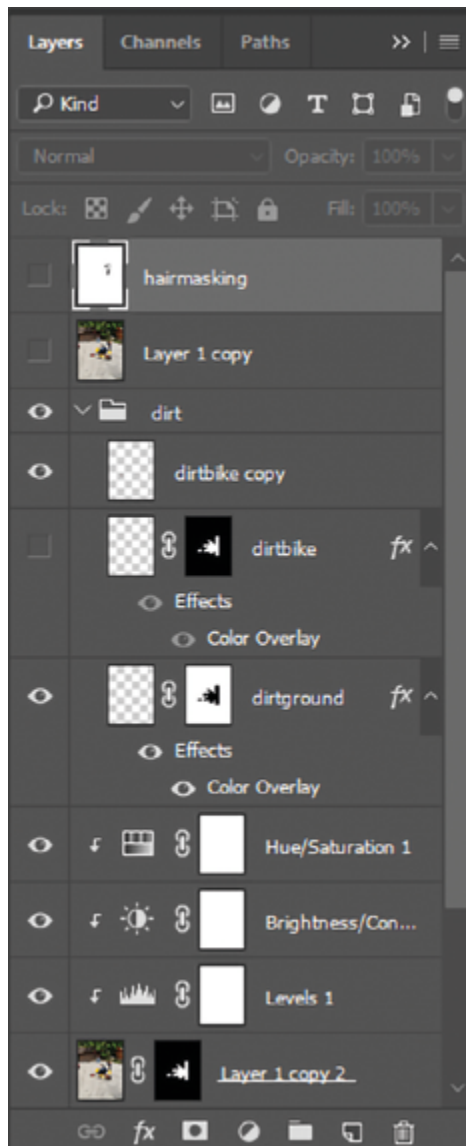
Layers Channels Paths

Kind

Normal Opacity: 100%

Lock: Fill: 100%

hairmasking

Layer 1 copy

dirt

dirtbike copy

dirtbike fx

Effects

Color Overlay

dirtground fx

Effects

Color Overlay

Hue/Saturation 1

Brightness/Con...

Levels 1

Layer 1 copy 2